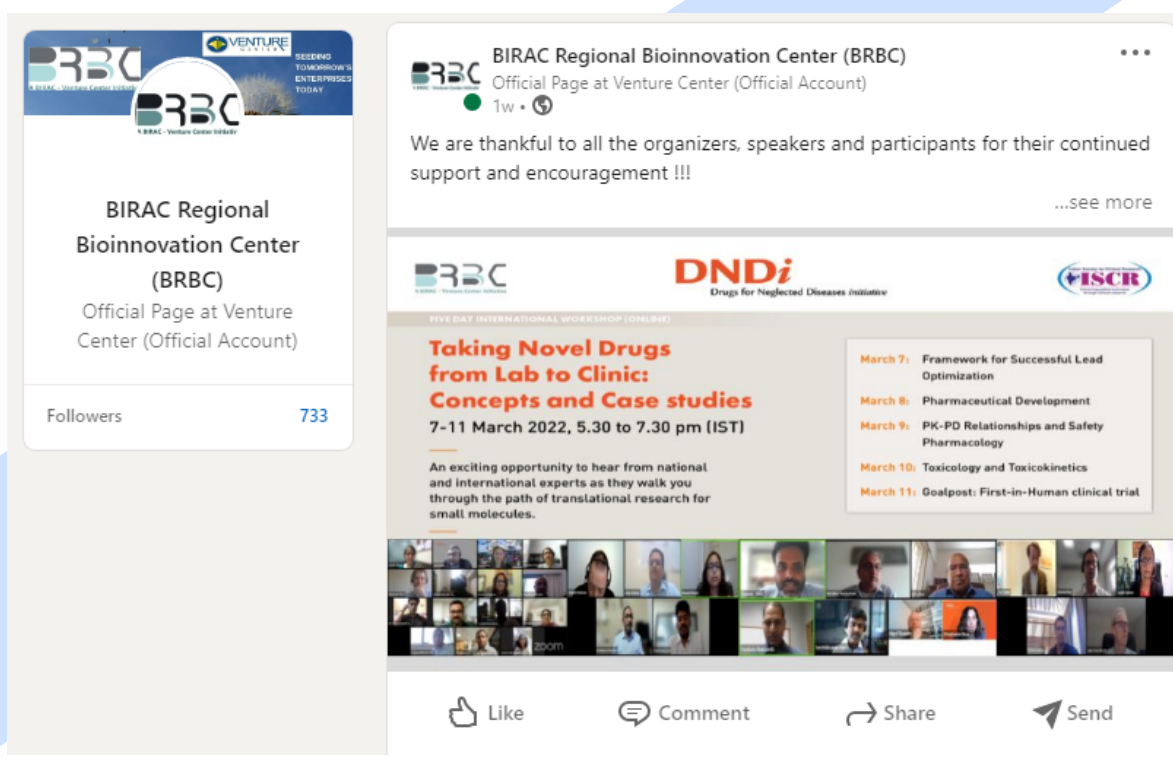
BRBC
VENTURE CENTER
SEEDING TOMORROW'S ENTERPRISES TODAY
BRBC
A BIRAC - Venture Center Initiative

BIRAC Regional Bioinnovation Center (BRBC)
Official Page at Venture Center (Official Account)

Followers 733

BIRAC Regional Bioinnovation Center (BRBC)
Official Page at Venture Center (Official Account)
1w •

We are thankful to all the organizers, speakers and participants for their continued support and encouragement !!!

...see more

BRBC
DNDi
Drugs for Neglected Diseases initiative
ISCR

FIVE DAY INTERNATIONAL WORKSHOP (ONLINE)

Taking Novel Drugs from Lab to Clinic: Concepts and Case studies
7-11 March 2022, 5.30 to 7.30 pm (IST)

An exciting opportunity to hear from national and international experts as they walk you through the path of translational research for small molecules.

March 7: Framework for Successful Lead Optimization
March 8: Pharmaceutical Development
March 9: PK-PD Relationships and Safety Pharmacology
March 10: Toxicology and Toxicokinetics
March 11: Goalpost: First-in-Human clinical trial

zoom

Like
Comment
Share
Send